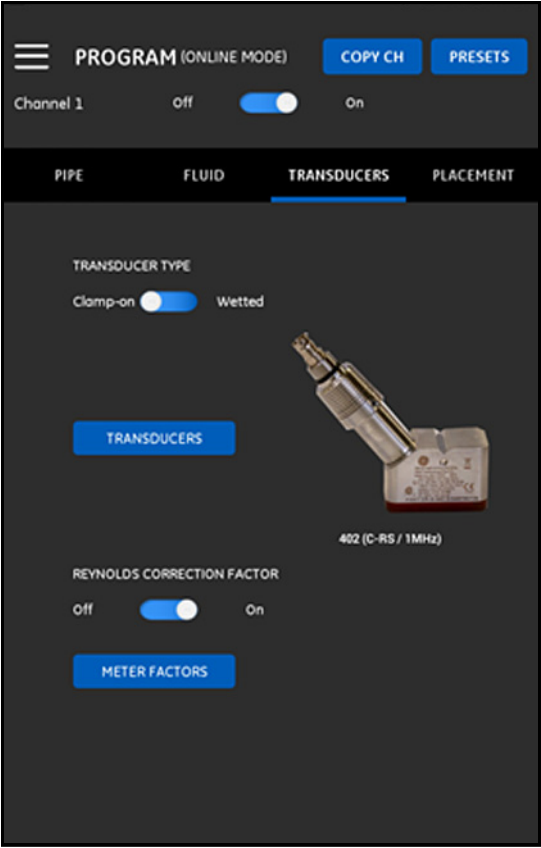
PROGRAM (ONLINE MODE)

COPY CH

PRESETS

Channel 1

Off

On

PIPE

FLUID

TRANSDUCERS

PLACEMENT

TRANSDUCER TYPE

Clamp-on

Wetted

TRANSDUCERS

402 (C-RS / 1MHz)

REYNOLDS CORRECTION FACTOR

Off

On

METER FACTORS